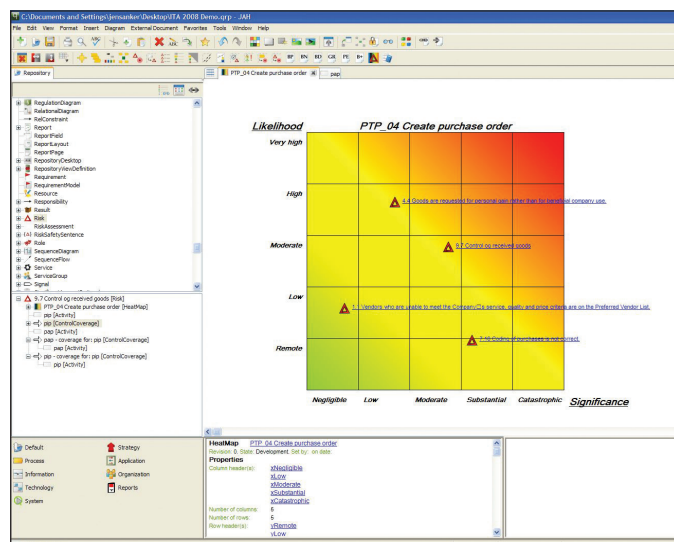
C:\Documents and Settings\jensanker\Desktop\ITA 2008 Demo.qrp - JAH

File Edit View Format Insert Diagram External Document Favorites Tools Window Help

Repository

RegulationDiagram
RelationalDiagram
RelConstraint
Report
ReportField
ReportLayout
ReportPage
RepositoryDesktop
RepositoryViewDefinition
Requirement
RequirementModel
Resource
Responsibility
Result
Risk
RiskAssessment
RiskSafetySentence
Role
SequenceDiagram
SequenceFlow
Service
ServiceGroup
Signal

9.7 Control og received goods [Risk]
PTP_04 Create purchase order [HeatMap]
pip [Activity]
pip [ControlCoverage]
pap [Activity]
pip - coverage for: pip [ControlCoverage]
pap [Activity]
pap - coverage for: pip [ControlCoverage]
pip [Activity]

PTP_04 Create purchase order
pap

Likelihood
PTP_04 Create purchase order

Very high
High
Moderate
Low
Remote

4.4 Goods are requested for personal gain rather than for business company use.
9.7 Control og received goods
1. Vendors who are unable to meet the Company's service, quality and price criteria are on the Preferred Vendor List.
7.10 Orders of purchases is incorrect.

Negligible
Low
Moderate
Substantial
Catastrophic
Significance

Default
Strategy
Process
Application
Information
Organization
Technology
Reports
System

HeatMap PTP_04 Create purchase order
Revision: 0, State: Development, Set by: on date:
Properties
Column header(s): xNegligible
xLow
xModerate
xSubstantial
xCatastrophic
Number of columns: 5
Number of rows: 5
Row header(s): yRemote
yLow